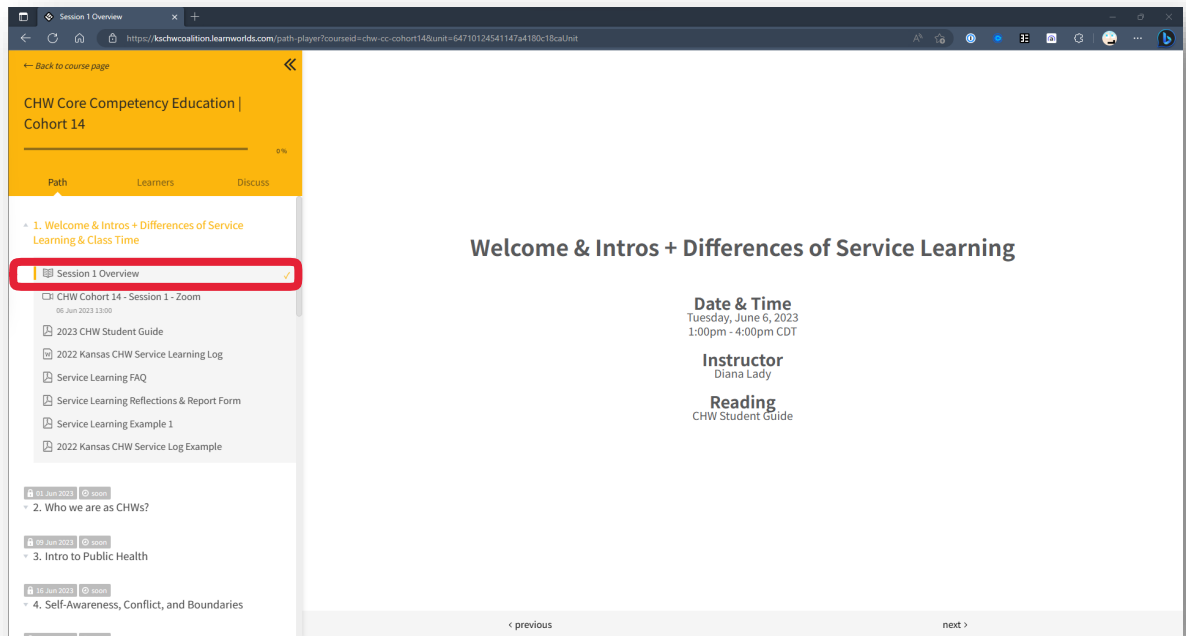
Session 1 Overview

https://kschwcoalition.learnworlds.com/path-player?courseid=chw-cc-cohort14&unit=64710124541147a4180c18caUnit

← Back to course page

CHW Core Competency Education | Cohort 14

0%

Path
Learners
Discuss

1. Welcome & Intros + Differences of Service Learning & Class Time

Session 1 Overview
CHW Cohort 14 - Session 1 - Zoom
06 Jun 2023 13:00
2023 CHW Student Guide
2022 Kansas CHW Service Learning Log
Service Learning FAQ
Service Learning Reflections & Report Form
Service Learning Example 1
2022 Kansas CHW Service Log Example

01 Jun 2023 soon
2. Who we are as CHWs?

09 Jun 2023 soon
3. Intro to Public Health

16 Jun 2023 soon
4. Self-Awareness, Conflict, and Boundaries

Welcome & Intros + Differences of Service Learning

Date & Time
Tuesday, June 6, 2023
1:00pm - 4:00pm CDT

Instructor
Diana Lady

Reading
CHW Student Guide

‹ previous
next ›